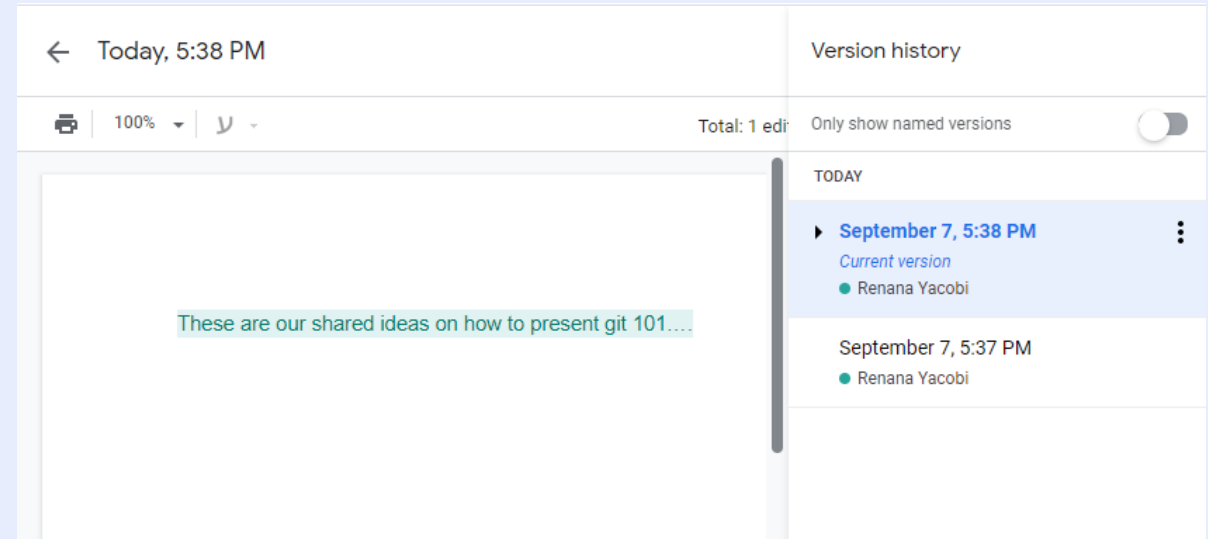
Today, 5:38 PM

100%

Total: 1 edi

These are our shared ideas on how to present git 101....

Version history

Only show named versions

TODAY

September 7, 5:38 PM
Current version
Renana Yacobi

September 7, 5:37 PM
Renana Yacobi